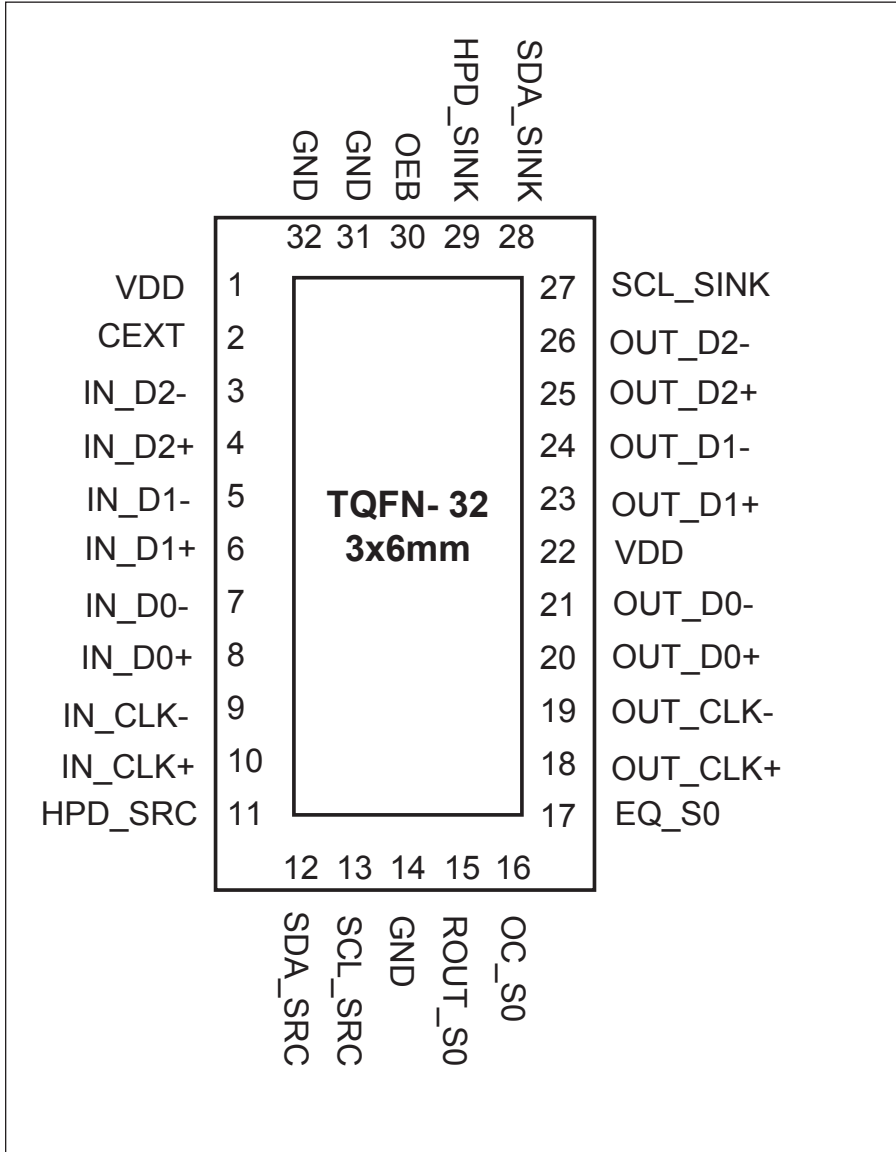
GND GND OEB HPD_SINK SDA_SINK

32 31 30 29 28

VDD 1
CEXT 2
IN_D2- 3
IN_D2+ 4
IN_D1- 5
IN_D1+ 6
IN_D0- 7
IN_D0+ 8
IN_CLK- 9
IN_CLK+ 10
HPD_SRC 11

27 SCL_SINK
26 OUT_D2-
25 OUT_D2+
24 OUT_D1-
23 OUT_D1+
22 VDD
21 OUT_D0-
20 OUT_D0+
19 OUT_CLK-
18 OUT_CLK+
17 EQ_S0

TQFN- 32
3x6mm

12 13 14 15 16

SDA_SRC SCL_SRC GND ROUT_S0 OC_S0